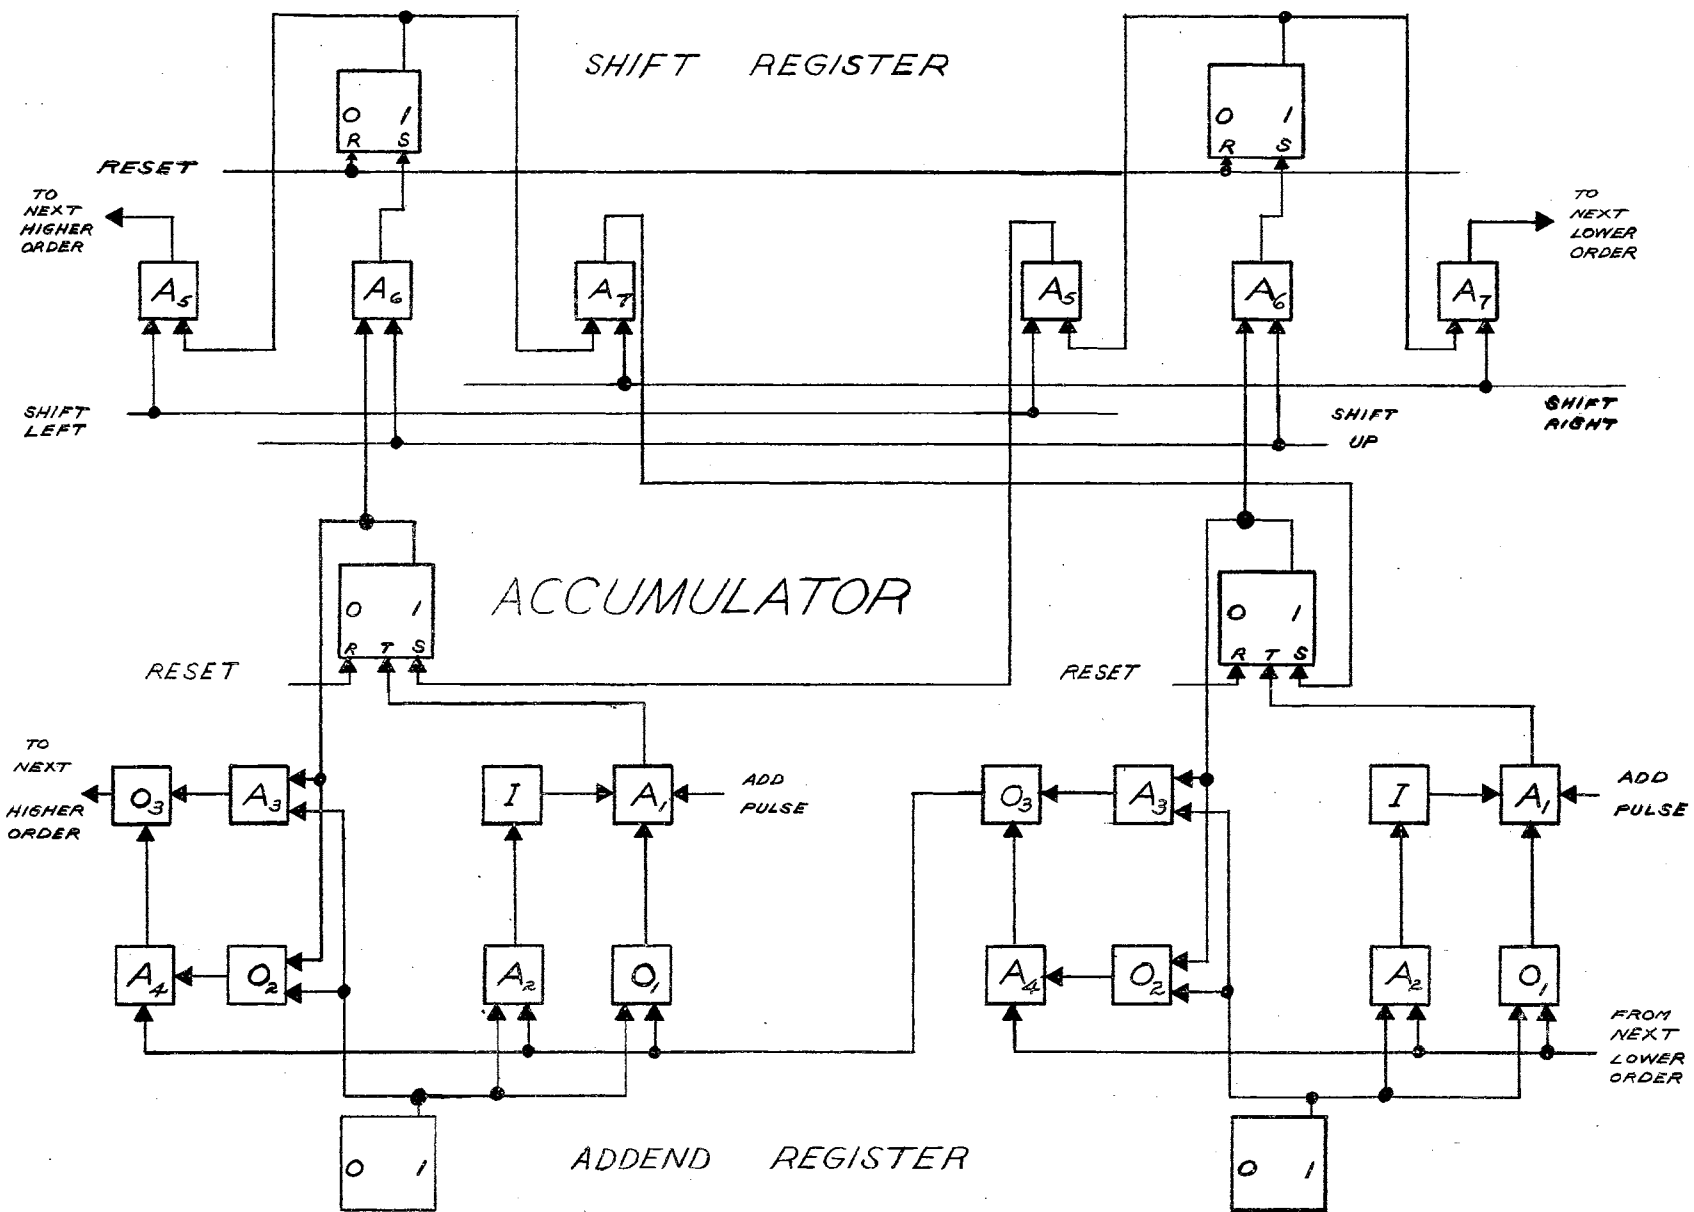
SHIFT REGISTER

0 1
R S

0 1
R S

RESET

TO NEXT HIGHER ORDER

TO NEXT LOWER ORDER

$A_5$ $A_6$ $A_7$ $A_5$ $A_6$ $A_7$

SHIFT LEFT

SHIFT UP

SHIFT RIGHT

ACCUMULATOR

0 1
R T S

0 1
R T S

RESET

RESET

TO NEXT HIGHER ORDER

$O_3$ $A_3$ $I$ $A_1$

ADD PULSE

$O_3$ $A_3$ $I$ $A_1$

ADD PULSE

$A_4$ $O_2$ $A_2$ $O_1$

$A_4$ $O_2$ $A_2$ $O_1$

FROM NEXT LOWER ORDER

0 1

ADDEND REGISTER

0 1